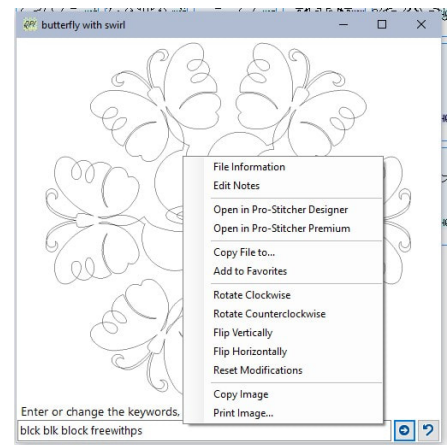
butterfly with swirl

File Information
Edit Notes
Open in Pro-Stitcher Designer
Open in Pro-Stitcher Premium
Copy File to...
Add to Favorites
Rotate Clockwise
Rotate Counterclockwise
Flip Vertically
Flip Horizontally
Reset Modifications
Copy Image
Print Image...

Enter or change the keywords.
blck blk block freewithps

?